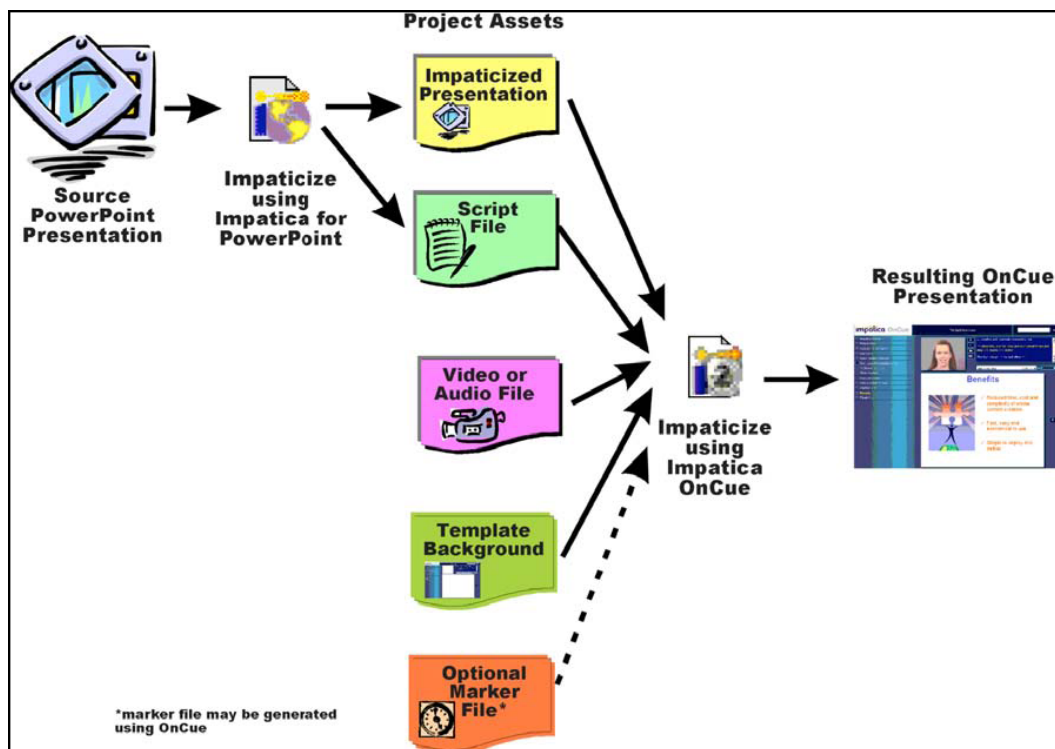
Project Assets

Source PowerPoint Presentation

Impaticize using Impatica for PowerPoint

Impaticized Presentation

Script File

Video or Audio File

Template Background

Optional Marker File*

Impaticize using Impatica OnCue

Resulting OnCue Presentation

impatica OnCue

Benefits

*marker file may be generated using OnCue